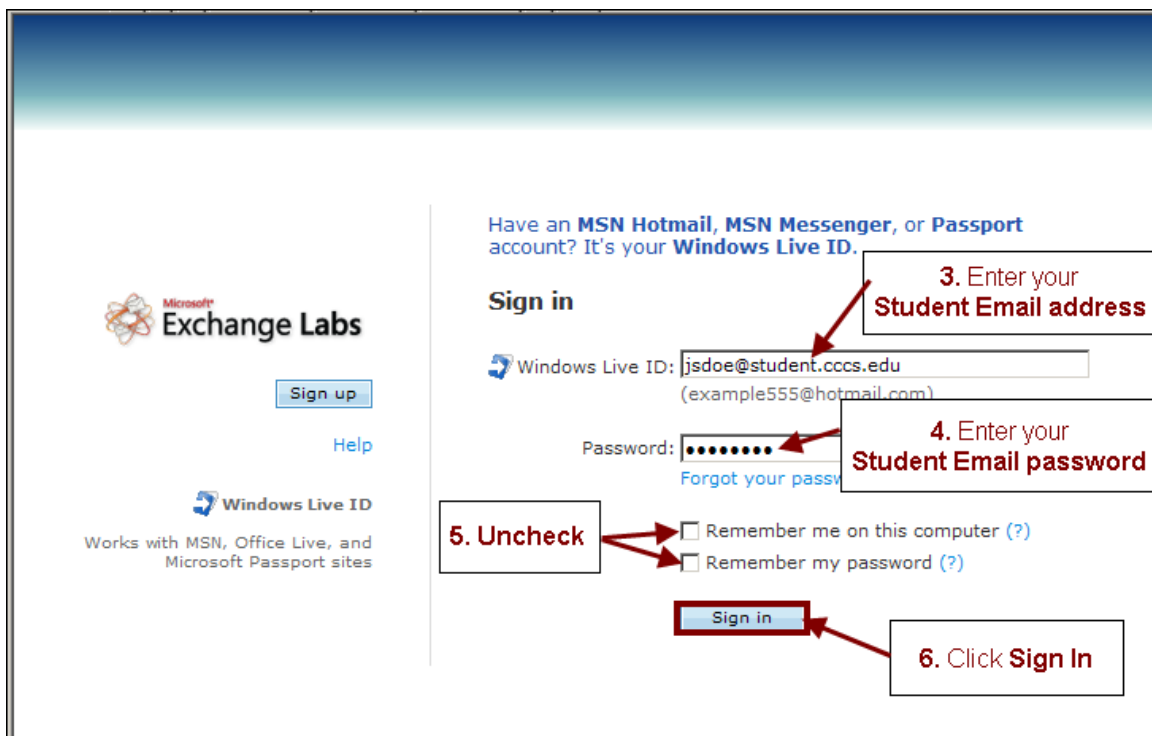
Microsoft Exchange Labs

Sign up

Help

Windows Live ID

Works with MSN, Office Live, and Microsoft Passport sites

Have an MSN Hotmail, MSN Messenger, or Passport account? It's your Windows Live ID.

Sign in

3. Enter your Student Email address

Windows Live ID: jsdoe@student.cccs.edu

(example555@hotmail.com)

4. Enter your Student Email password

Password: ••••••••

Forgot your passw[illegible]

5. Uncheck

Remember me on this computer (?)

Remember my password (?)

Sign in

6. Click Sign In